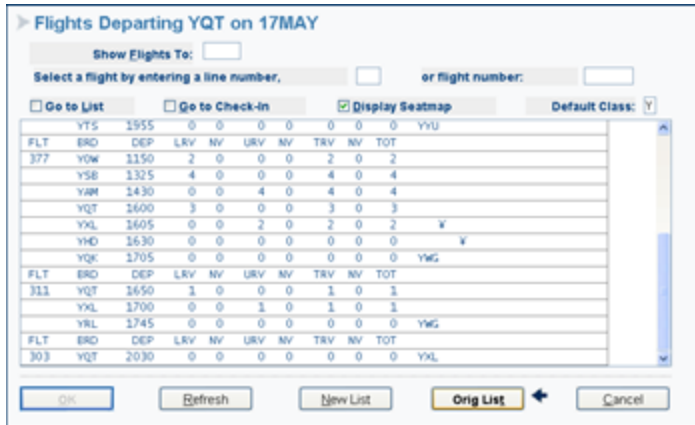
Flights Departing YQT on 17MAY

Show Flights To:

Select a flight by entering a line number, or flight number:

Go to List Go to Check-In Display Seatmap Default Class: Y

| | YTS | 1955 | 0 | 0 | 0 | 0 | 0 | 0 | 0 | YYU |
|---|---|---|---|---|---|---|---|---|---|---|
| FLT | BRD | DEP | LRV | NV | URV | NV | TRV | NV | TOT | |
| 377 | YOW | 1150 | 2 | 0 | 0 | 0 | 2 | 0 | 2 | |
| | YSB | 1325 | 4 | 0 | 0 | 0 | 4 | 0 | 4 | |
| | YAM | 1430 | 0 | 0 | 4 | 0 | 4 | 0 | 4 | |
| | YQT | 1600 | 3 | 0 | 0 | 0 | 3 | 0 | 3 | |
| | YXL | 1605 | 0 | 0 | 2 | 0 | 2 | 0 | 2 | Y |
| | YHD | 1630 | 0 | 0 | 0 | 0 | 0 | 0 | 0 | Y |
| | YQK | 1705 | 0 | 0 | 0 | 0 | 0 | 0 | 0 | YWG |
| FLT | BRD | DEP | LRV | NV | URV | NV | TRV | NV | TOT | |
| 311 | YQT | 1650 | 1 | 0 | 0 | 0 | 1 | 0 | 1 | |
| | YXL | 1700 | 0 | 0 | 1 | 0 | 1 | 0 | 1 | |
| | YRL | 1745 | 0 | 0 | 0 | 0 | 0 | 0 | 0 | YWG |
| FLT | BRD | DEP | LRV | NV | URV | NV | TRV | NV | TOT | |
| 303 | YQT | 2030 | 0 | 0 | 0 | 0 | 0 | 0 | 0 | YXL |

OK Refresh New List Orig List Cancel